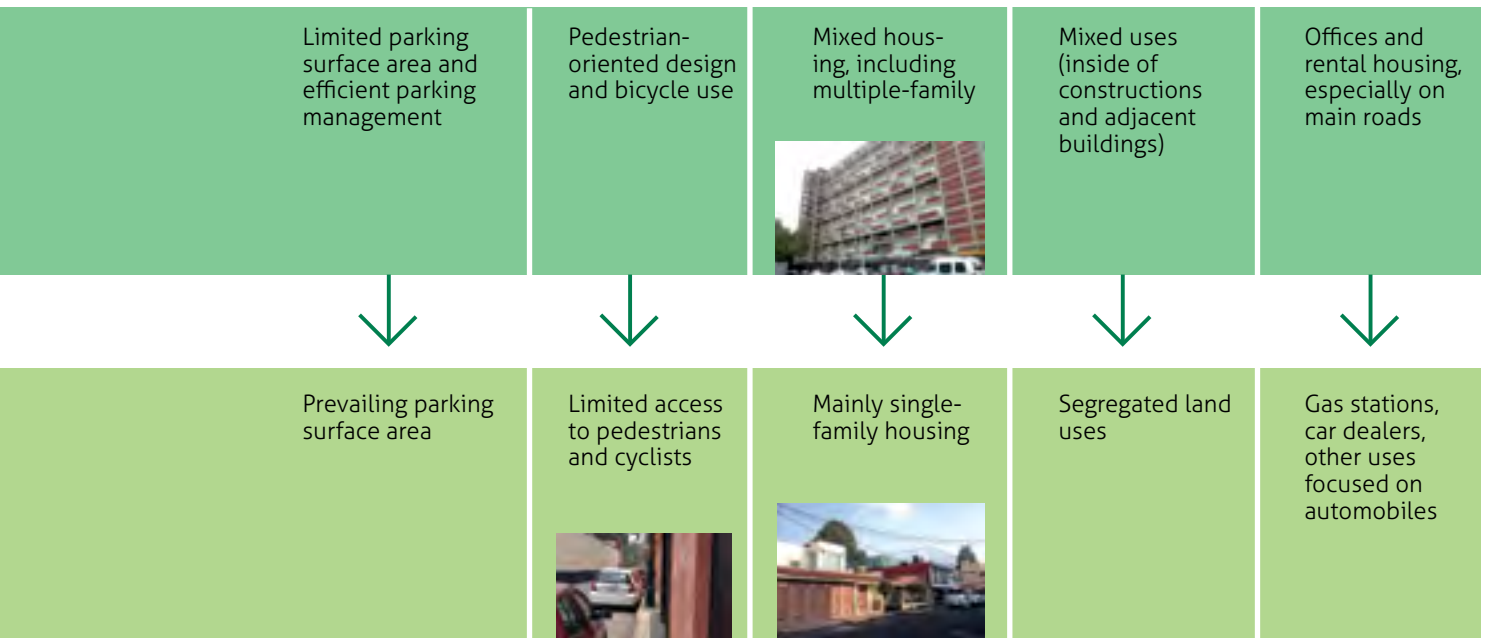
Limited parking surface area and efficient parking management

Pedestrian-oriented design and bicycle use

Mixed housing, including multiple-family

Mixed uses (inside of constructions and adjacent buildings)

Offices and rental housing, especially on main roads

Prevailing parking surface area

Limited access to pedestrians and cyclists

Mainly single-family housing

Segregated land uses

Gas stations, car dealers, other uses focused on automobiles